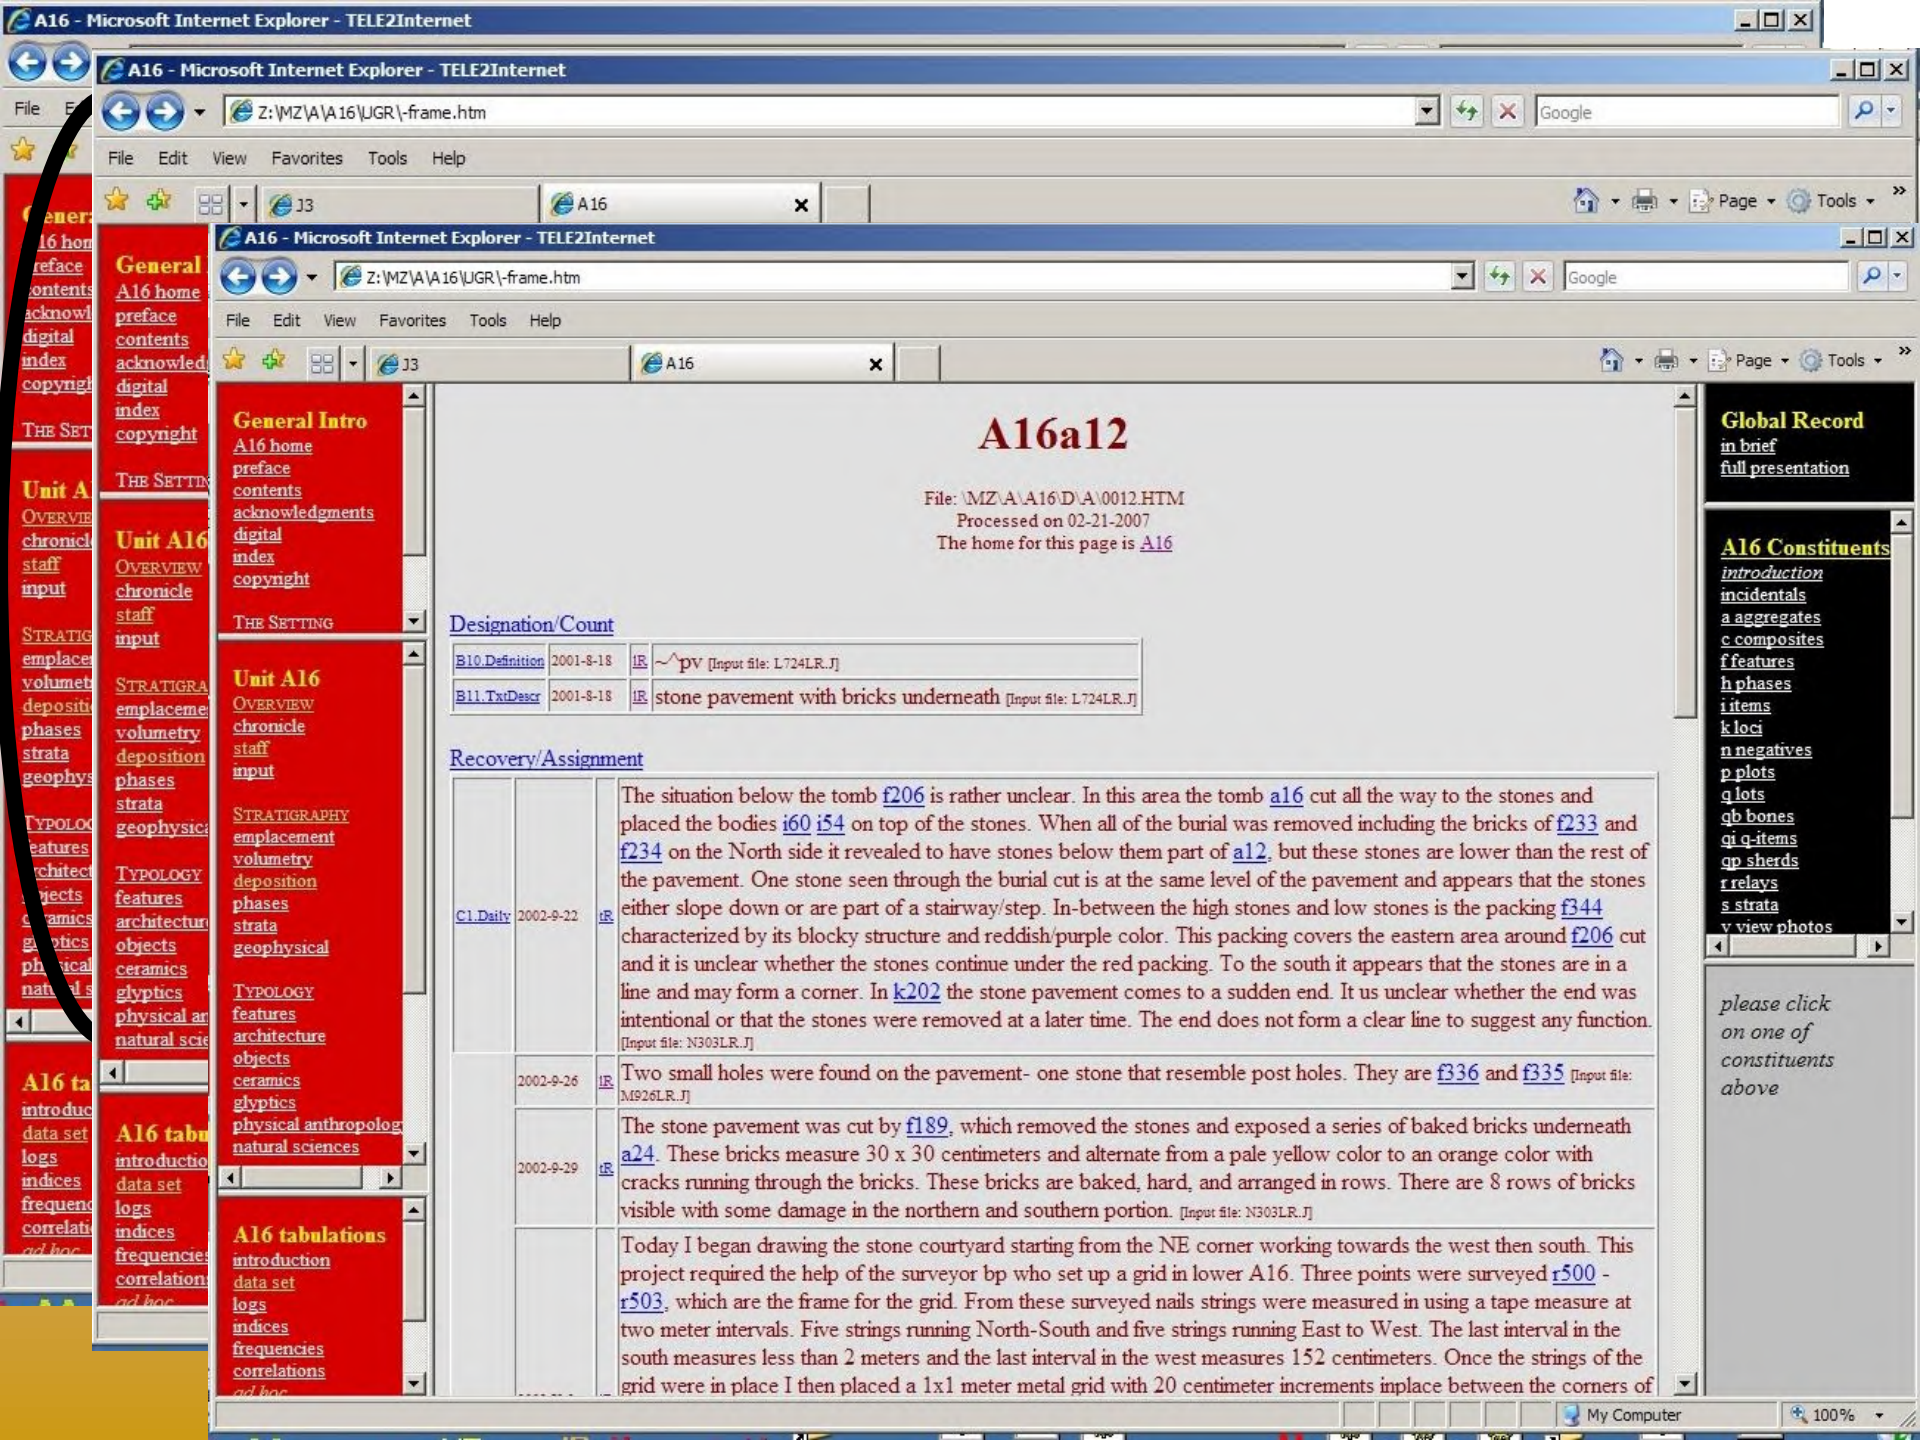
A16 - Microsoft Internet Explorer - TELE2Internet

A16 - Microsoft Internet Explorer - TELE2Internet

Z:\MZ\A\A16\UGR\-frame.htm

Google

File Edit View Favorites Tools Help

J3 A16

Page Tools

A16 - Microsoft Internet Explorer - TELE2Internet

Z:\MZ\A\A16\UGR\-frame.htm

Google

File Edit View Favorites Tools Help

J3 A16

Page Tools

General Intro
A16 home
preface
contents
acknowledgments
digital
index
copyright

THE SETTING

Unit A16
OVERVIEW
chronicle
staff
input

STRATIGRAPHY
emplacement
volumetry
deposition
phases
strata
geophysical

TYPOLOGY
features
architecture
objects
ceramics
glyptics
physical anthropology
natural sciences

A16 tabulations
introduction
data set
logs
indices
frequencies
correlations
ad hoc

A16a12

File: \MZ\A\A16\D\A\0012.HTM
Processed on 02-21-2007
The home for this page is A16

Designation/Count

| B10.Definition | 2001-8-18 | IR | ~^pv [Input file: L724LR.J] |
|---|---|---|---|
| B11.TxtDescr | 2001-8-18 | IR | stone pavement with bricks underneath [Input file: L724LR.J] |

Recovery/Assignment

| C1.Daily | 2002-9-22 | IR | The situation below the tomb f206 is rather unclear. In this area the tomb a16 cut all the way to the stones and placed the bodies i60 i54 on top of the stones. When all of the burial was removed including the bricks of f233 and f234 on the North side it revealed to have stones below them part of a12, but these stones are lower than the rest of the pavement. One stone seen through the burial cut is at the same level of the pavement and appears that the stones either slope down or are part of a stairway/step. In-between the high stones and low stones is the packing f344 characterized by its blocky structure and reddish/purple color. This packing covers the eastern area around f206 cut and it is unclear whether the stones continue under the red packing. To the south it appears that the stones are in a line and may form a corner. In k202 the stone pavement comes to a sudden end. It us unclear whether the end was intentional or that the stones were removed at a later time. The end does not form a clear line to suggest any function. [Input file: N303LR.J] |
|---|---|---|---|
| | 2002-9-26 | IR | Two small holes were found on the pavement- one stone that resemble post holes. They are f336 and f335 [Input file: M926LR.J] |
| | 2002-9-29 | IR | The stone pavement was cut by f189, which removed the stones and exposed a series of baked bricks underneath a24. These bricks measure 30 x 30 centimeters and alternate from a pale yellow color to an orange color with cracks running through the bricks. These bricks are baked, hard, and arranged in rows. There are 8 rows of bricks visible with some damage in the northern and southern portion. [Input file: N303LR.J] |
| | | | Today I began drawing the stone courtyard starting from the NE corner working towards the west then south. This project required the help of the surveyor bp who set up a grid in lower A16. Three points were surveyed r500 - r503, which are the frame for the grid. From these surveyed nails strings were measured in using a tape measure at two meter intervals. Five strings running North-South and five strings running East to West. The last interval in the south measures less than 2 meters and the last interval in the west measures 152 centimeters. Once the strings of the grid were in place I then placed a 1x1 meter metal grid with 20 centimeter increments inplace between the corners of |

Global Record
in brief
full presentation

A16 Constituents
introduction
incidentals
a aggregates
c composites
f features
h phases
i items
k loci
n negatives
p plots
q lots
qb bones
qi q-items
qp sherds
r relays
s strata
v view photos

please click on one of constituents above

My Computer 100%